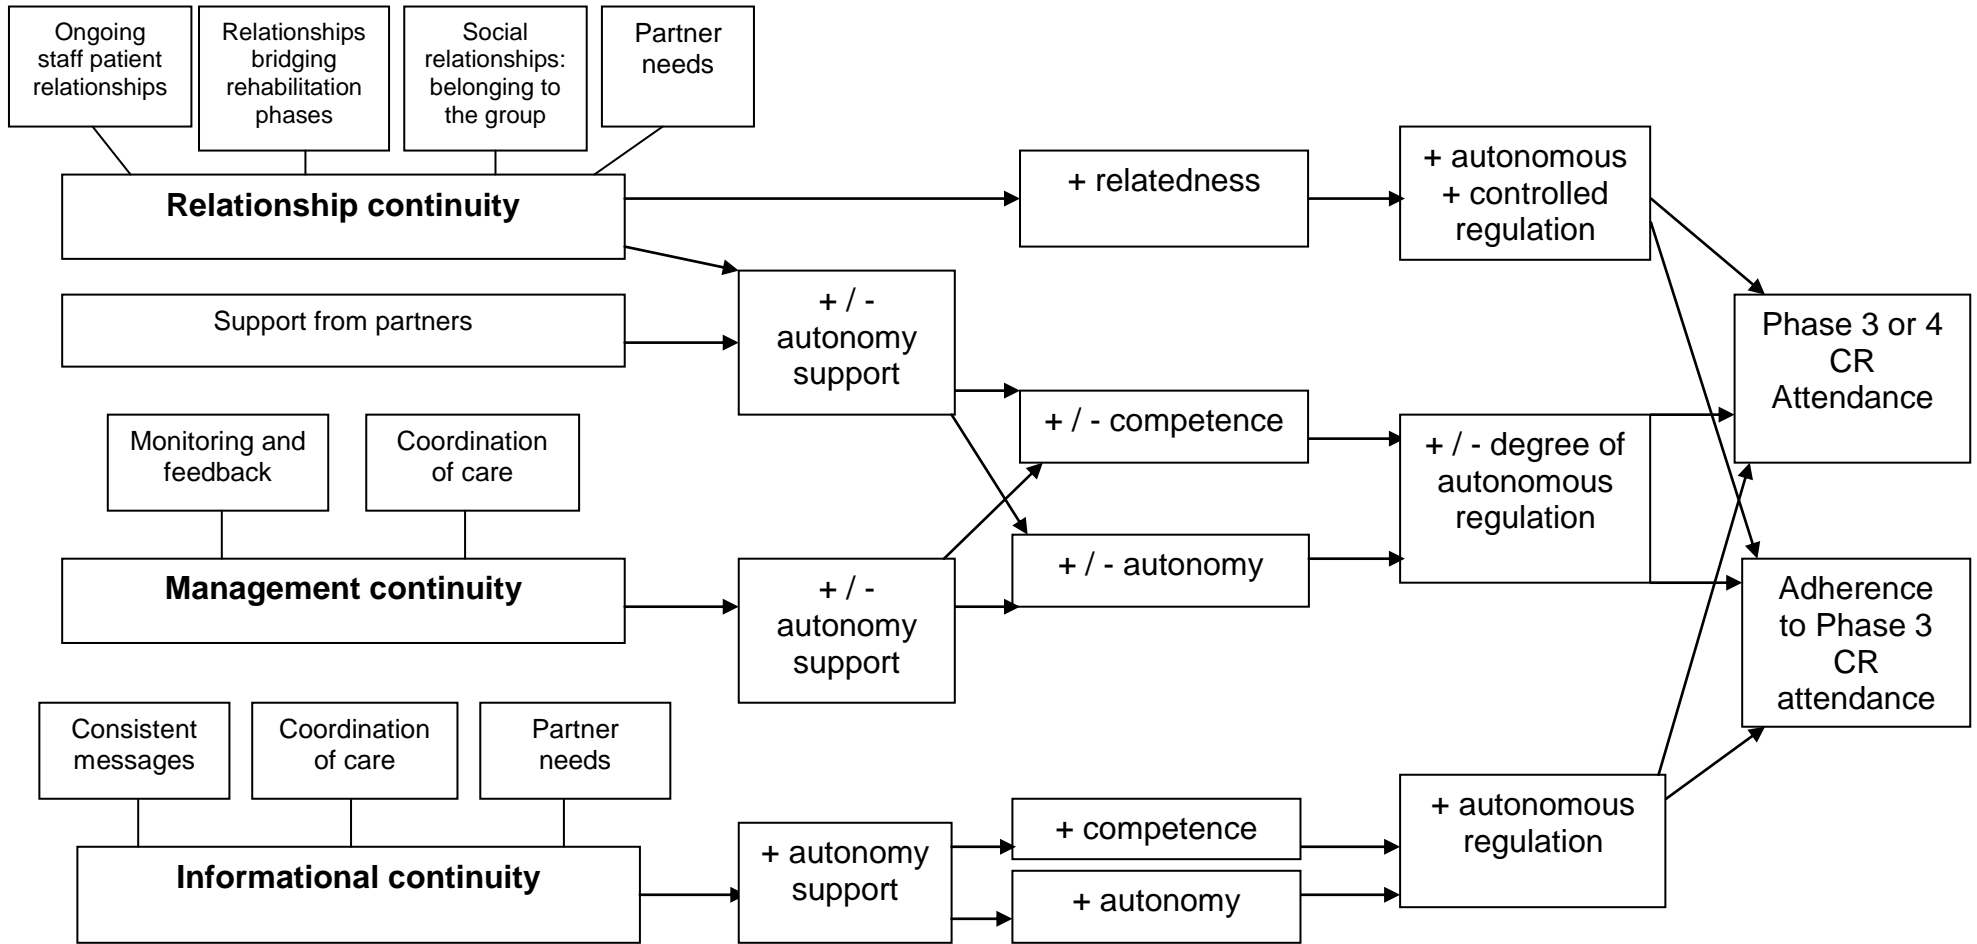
Ongoing staff patient relationships

Relationships bridging rehabilitation phases

Social relationships: belonging to the group

Partner needs

Relationship continuity

+ relatedness

+ autonomous + controlled regulation

Support from partners

+ / - autonomy support

Phase 3 or 4 CR Attendance

+ / - competence

+ / - degree of autonomous regulation

Monitoring and feedback

Coordination of care

+ / - autonomy

Management continuity

+ / - autonomy support

Adherence to Phase 3 CR attendance

Consistent messages

Coordination of care

Partner needs

Informational continuity

+ autonomy support

+ competence

+ autonomy

+ autonomous regulation